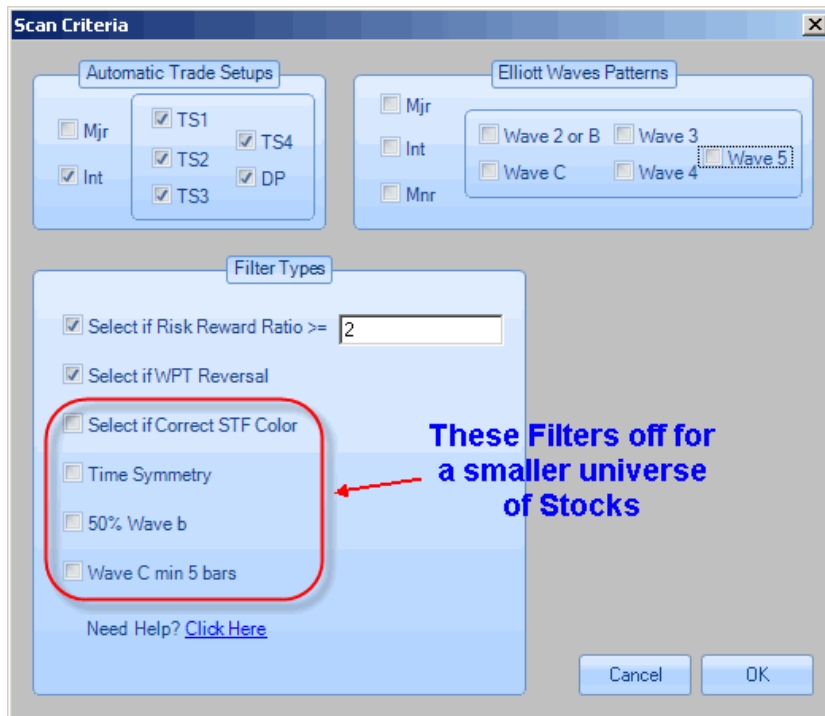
Scan Criteria

Automatic Trade Setups

Mjr

Int

TS1

TS2

TS3

TS4

DP

Elliott Waves Patterns

Mjr

Int

Mnr

Wave 2 or B

Wave 3

Wave 5

Wave C

Wave 4

Filter Types

Select if Risk Reward Ratio >= 2

Select if WPT Reversal

Select if Correct STF Color

Time Symmetry

50% Wave b

Wave C min 5 bars

These Filters off for a smaller universe of Stocks

Need Help? Click Here

Cancel

OK